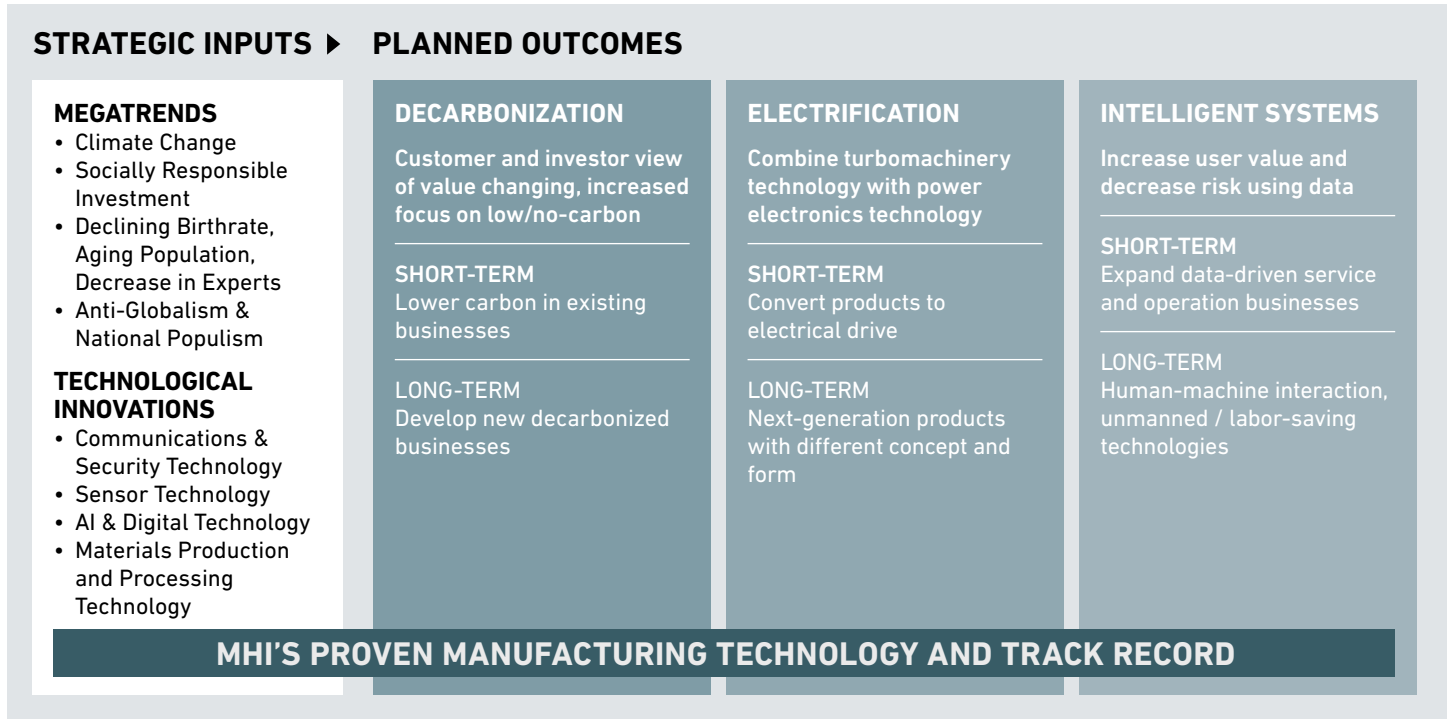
STRATEGIC INPUTS ▶ PLANNED OUTCOMES

MEGATRENDS
• Climate Change
• Socially Responsible Investment
• Declining Birthrate, Aging Population, Decrease in Experts
• Anti-Globalism & National Populism

TECHNOLOGICAL INNOVATIONS
• Communications & Security Technology
• Sensor Technology
• AI & Digital Technology
• Materials Production and Processing Technology

DECARBONIZATION
Customer and investor view of value changing, increased focus on low/no-carbon

SHORT-TERM
Lower carbon in existing businesses

LONG-TERM
Develop new decarbonized businesses

ELECTRIFICATION
Combine turbomachinery technology with power electronics technology

SHORT-TERM
Convert products to electrical drive

LONG-TERM
Next-generation products with different concept and form

INTELLIGENT SYSTEMS
Increase user value and decrease risk using data

SHORT-TERM
Expand data-driven service and operation businesses

LONG-TERM
Human-machine interaction, unmanned / labor-saving technologies

MHI'S PROVEN MANUFACTURING TECHNOLOGY AND TRACK RECORD